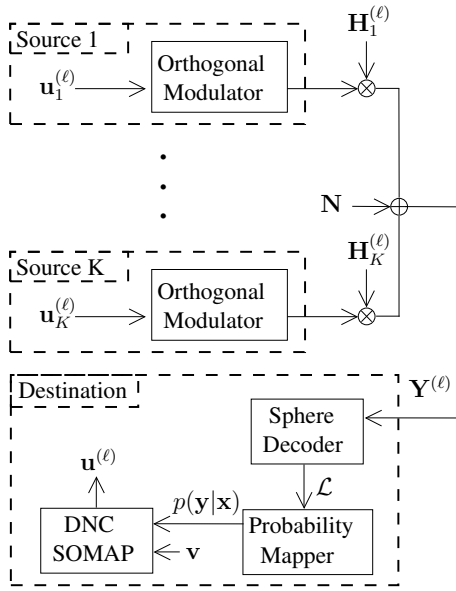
Source 1

$\mathbf{u}_1^{(\ell)}$

Orthogonal Modulator

$\mathbf{H}_1^{(\ell)}$

$\mathbf{N}$

$\mathbf{H}_K^{(\ell)}$

Source K

$\mathbf{u}_K^{(\ell)}$

Orthogonal Modulator

Destination

$\mathbf{Y}^{(\ell)}$

Sphere Decoder

$\mathcal{L}$

$\mathbf{u}^{(\ell)}$

$p(\mathbf{y}|\mathbf{x})$

DNC SOMAP

$\mathbf{v}$

Probability Mapper